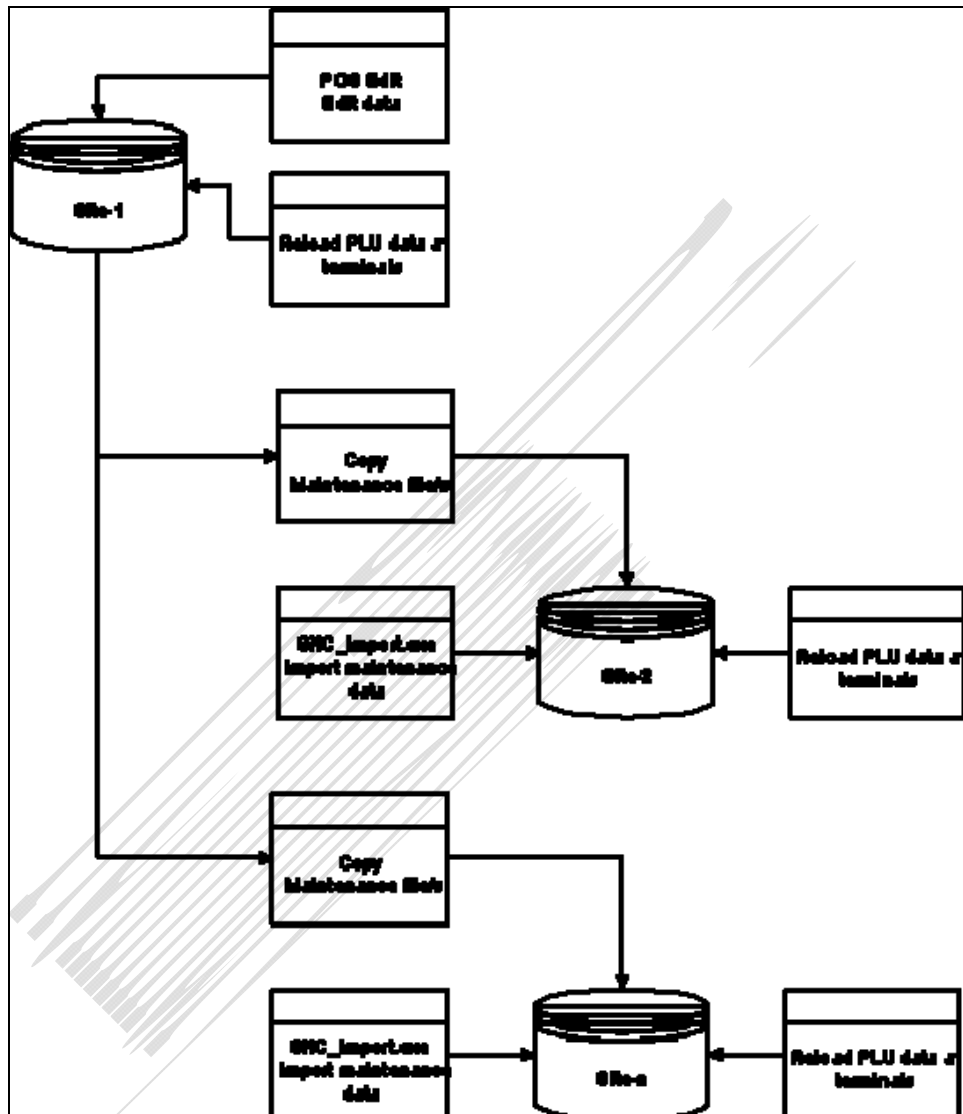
POS EdR
EdR data

Site-1

Reload PLU data at terminals

Copy
Maintenance files

SMC_Import.exe
Import maintenance data

Site-2

Reload PLU data at terminals

Copy
Maintenance files

SMC_Import.exe
Import maintenance data

Site-n

Reload PLU data at terminals